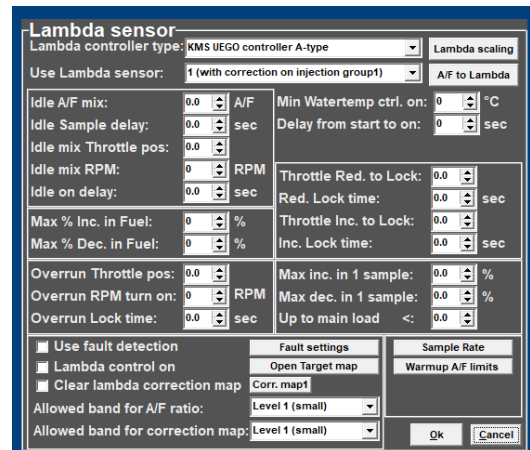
Lambda sensor
Lambda controller type: KMS UEGO controller A-type
Lambda scaling
Use Lambda sensor: 1 (with correction on injection group1)
A/F to Lambda

Idle A/F mix: 0.0 A/F
Idle Sample delay: 0.0 sec
Idle mix Throttle pos: 0.0
Idle mix RPM: 0 RPM
Idle on delay: 0.0 sec

Min Watertemp ctrl. on: 0 °C
Delay from start to on: 0 sec

Throttle Red. to Lock: 0.0
Red. Lock time: 0.0 sec
Throttle Inc. to Lock: 0.0
Inc. Lock time: 0.0 sec

Max % Inc. in Fuel: 0 %
Max % Dec. in Fuel: 0 %

Overrun Throttle pos: 0.0
Overrun RPM turn on: 0 RPM
Overrun Lock time: 0.0 sec

Max inc. in 1 sample: 0.0 %
Max dec. in 1 sample: 0.0 %
Up to main load <: 0.0

Use fault detection
Fault settings
Lambda control on
Open Target map
Clear lambda correction map
Corr. map1
Allowed band for A/F ratio: Level 1 (small)
Allowed band for correction map: Level 1 (small)

Sample Rate
Warmup A/F limits

Ok
Cancel